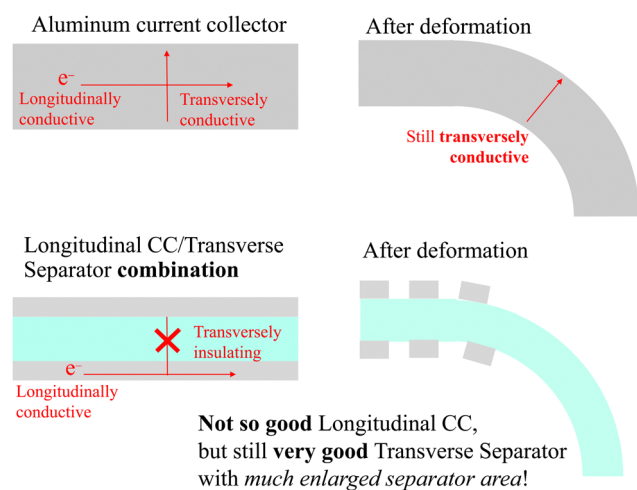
Aluminum current collector

e⁻

Longitudinally conductive

Transversely conductive

After deformation

Still **transversely conductive**

Longitudinal CC/Transverse Separator **combination**

Transversely insulating

e⁻

Longitudinally conductive

After deformation

**Not so good** Longitudinal CC, but still **very good** Transverse Separator with *much enlarged separator area*!